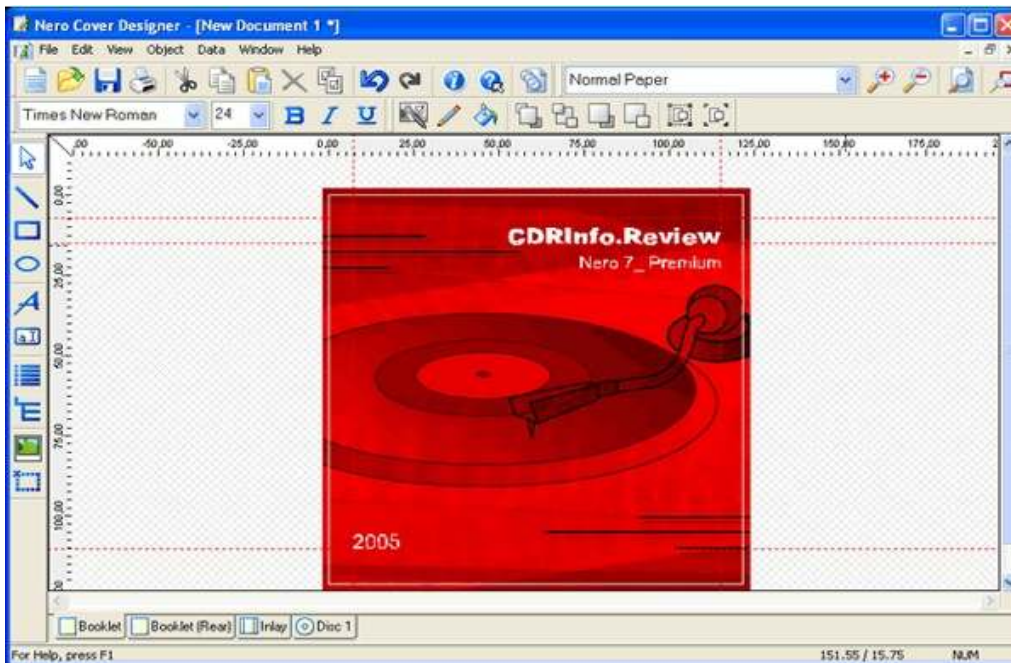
Nero Cover Designer - [New Document 1 *]

File Edit View Object Data Window Help

Normal Paper

Times New Roman 24 B I U

,00 -50,00 -25,00 0,00 25,00 50,00 75,00 100,00 125,00 150,00 175,00

0,00 25,00 50,00 75,00 100,00

CDRInfo.Review

Nero 7_ Premium

2005

Booklet Booklet (Rear) Inlay Disc 1

For Help, press F1 151.55 / 15.75 NUM